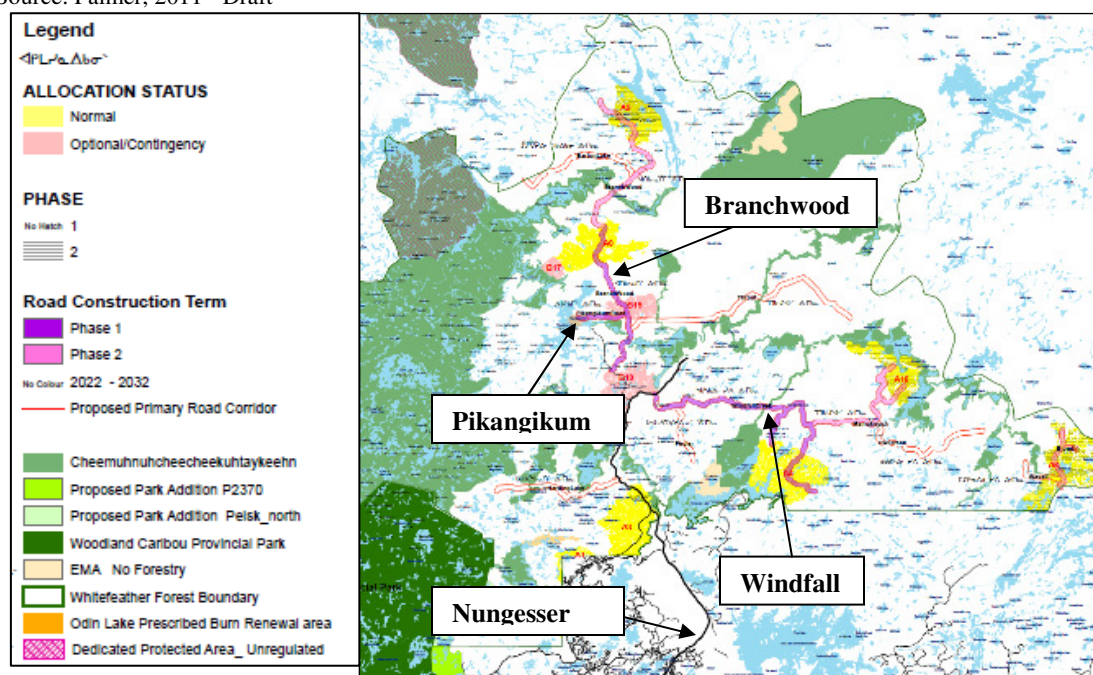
Source: Palmer, 2011 - Draft

Legend
ᐊᑭᒪᓂᑕᐃᐯᓂ

ALLOCATION STATUS
Normal
Optional/Contingency

PHASE
No Hatch 1
2

Road Construction Term
Phase 1
Phase 2
No Colour 2022 - 2032
Proposed Primary Road Corridor

Cheemuhnuhcheecheekuhtaykeehn
Proposed Park Addition P2370
Proposed Park Addition Pelsk_north
Woodland Caribou Provincial Park
EMA No Forestry
Whitefeather Forest Boundary
Odin Lake Prescribed Burn Renewal area
Dedicated Protected Area_ Unregulated

Branchwood
Pikangikum
Windfall
Nungesser